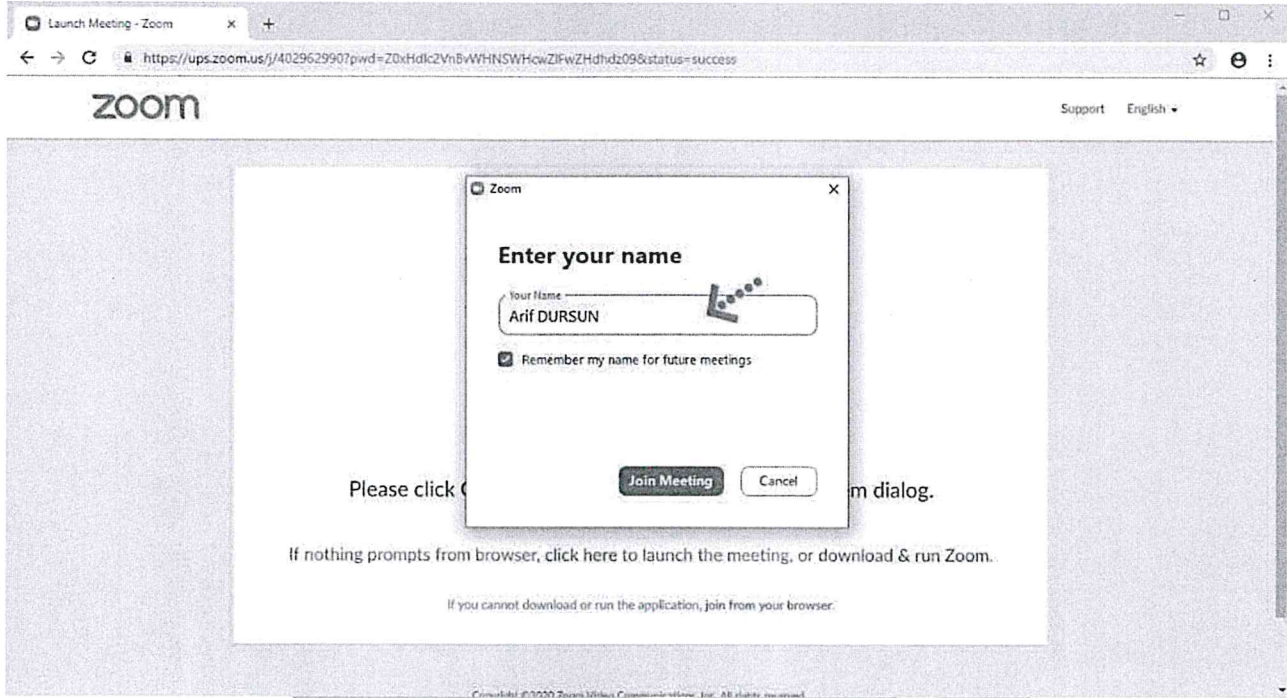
Launch Meeting - Zoom

https://ups.zoom.us/j/402962990?pwd=Z0xHdlc2VnBvWHNSWHcwZlFwZHdhdz09&status=success

zoom

Support English

Zoom

Enter your name

Your Name

Arif DURSUN

Remember my name for future meetings

Join Meeting

Cancel

Please click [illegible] m dialog.

If nothing prompts from browser, click here to launch the meeting, or download & run Zoom.

If you cannot download or run the application, join from your browser.

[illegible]